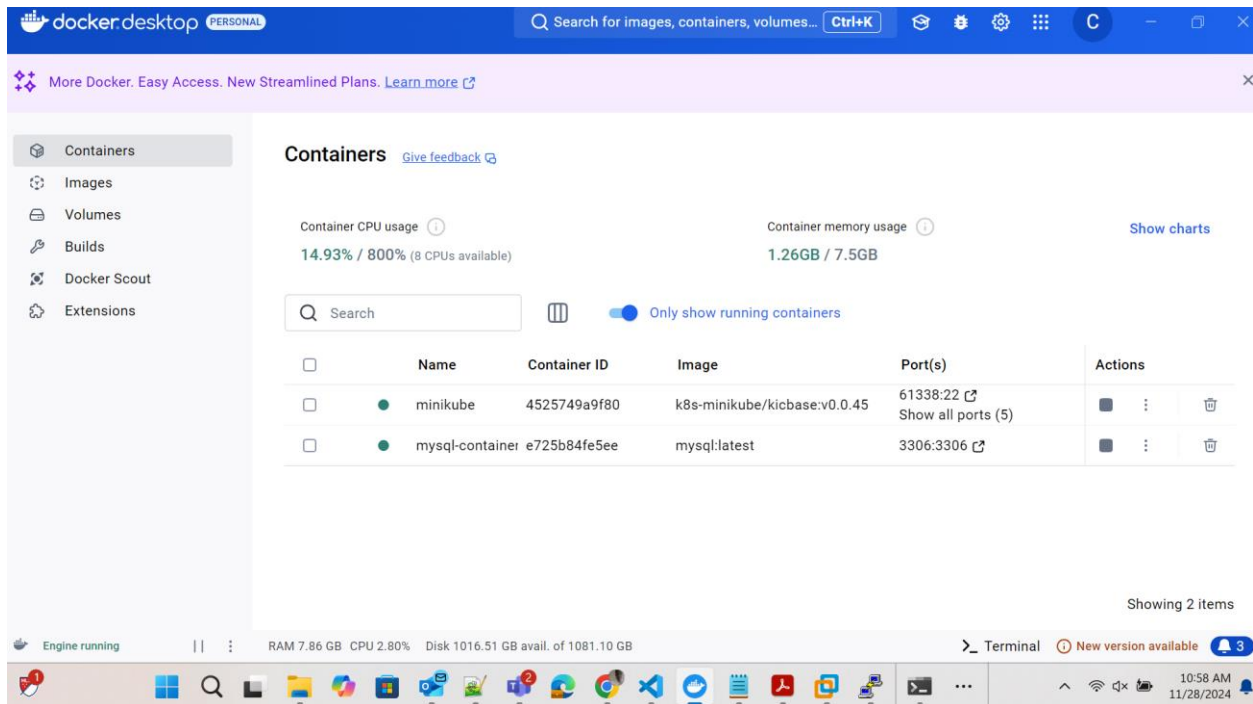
docker desktop PERSONAL

Search for images, containers, volumes... Ctrl+K

C

More Docker. Easy Access. New Streamlined Plans. Learn more

Containers
Images
Volumes
Builds
Docker Scout
Extensions

Containers Give feedback

Container CPU usage
14.93% / 800% (8 CPUs available)

Container memory usage
1.26GB / 7.5GB

Show charts

Search

Only show running containers

| | | Name | Container ID | Image | Port(s) | Actions |
|---|---|---|---|---|---|---|
| | | minikube | 4525749a9f80 | k8s-minikube/kicbase:v0.0.45 | 61338:22 Show all ports (5) | |
| | | mysql-container | e725b84fe5ee | mysql:latest | 3306:3306 | |

Showing 2 items

Engine running

RAM 7.86 GB CPU 2.80% Disk 1016.51 GB avail. of 1081.10 GB

>_ Terminal

New version available 3

10:58 AM
11/28/2024